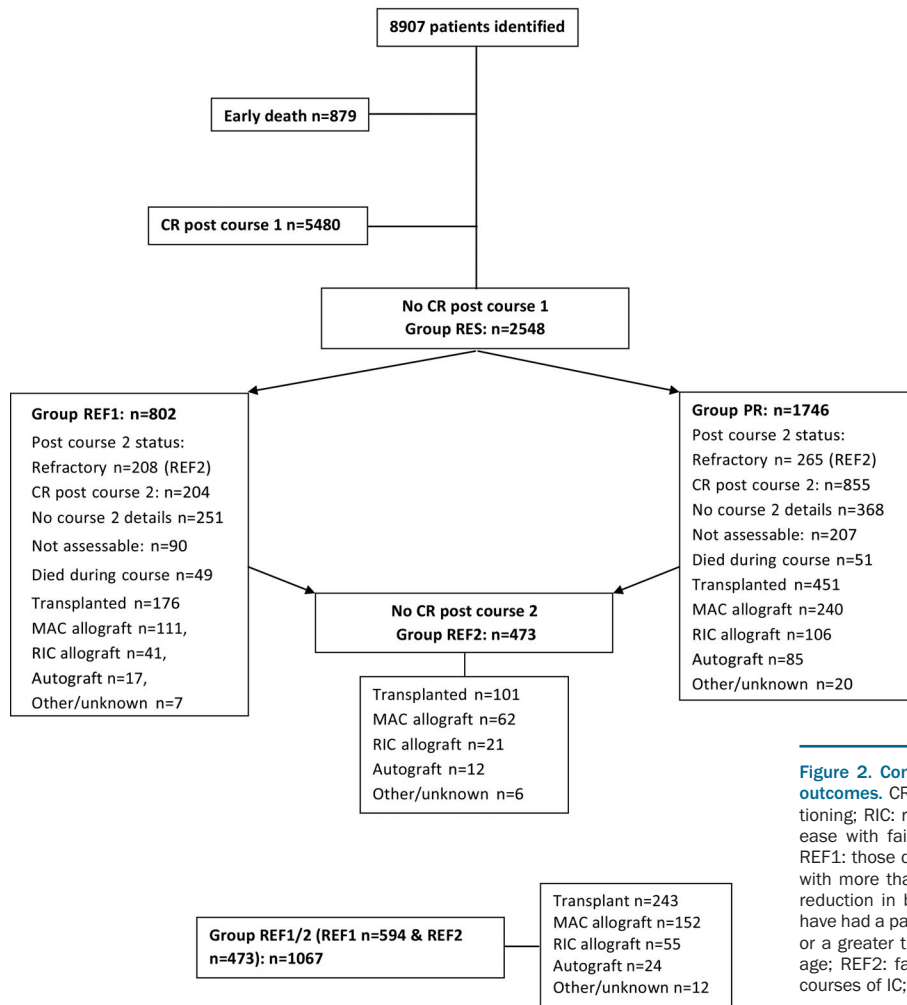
8907 patients identified

Early death n=879

CR post course 1 n=5480

No CR post course 1
Group RES: n=2548

Group REF1: n=802
Post course 2 status:
Refractory n=208 (REF2)
CR post course 2: n=204
No course 2 details n=251
Not assessable: n=90
Died during course n=49
Transplanted n=176
MAC allograft n=111,
RIC allograft n=41,
Autograft n=17,
Other/unknown n=7

Group PR: n=1746
Post course 2 status:
Refractory n= 265 (REF2)
CR post course 2: n=855
No course 2 details n=368
Not assessable: n=207
Died during course n=51
Transplanted n=451
MAC allograft n=240
RIC allograft n=106
Autograft n=85
Other/unknown n=20

No CR post course 2
Group REF2: n=473

Transplanted n=101
MAC allograft n=62
RIC allograft n=21
Autograft n=12
Other/unknown n=6

Group REF1/2 (REF1 n=594 & REF2 n=473): n=1067

Transplant n=243
MAC allograft n=152
RIC allograft n=55
Autograft n=24
Other/unknown n=12

Figure 2. Cor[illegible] outcomes. CR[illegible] tioning; RIC: r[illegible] ease with fai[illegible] REF1: those o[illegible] with more tha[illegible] reduction in b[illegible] have had a pa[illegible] or a greater t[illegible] age; REF2: fa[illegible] courses of IC;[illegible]